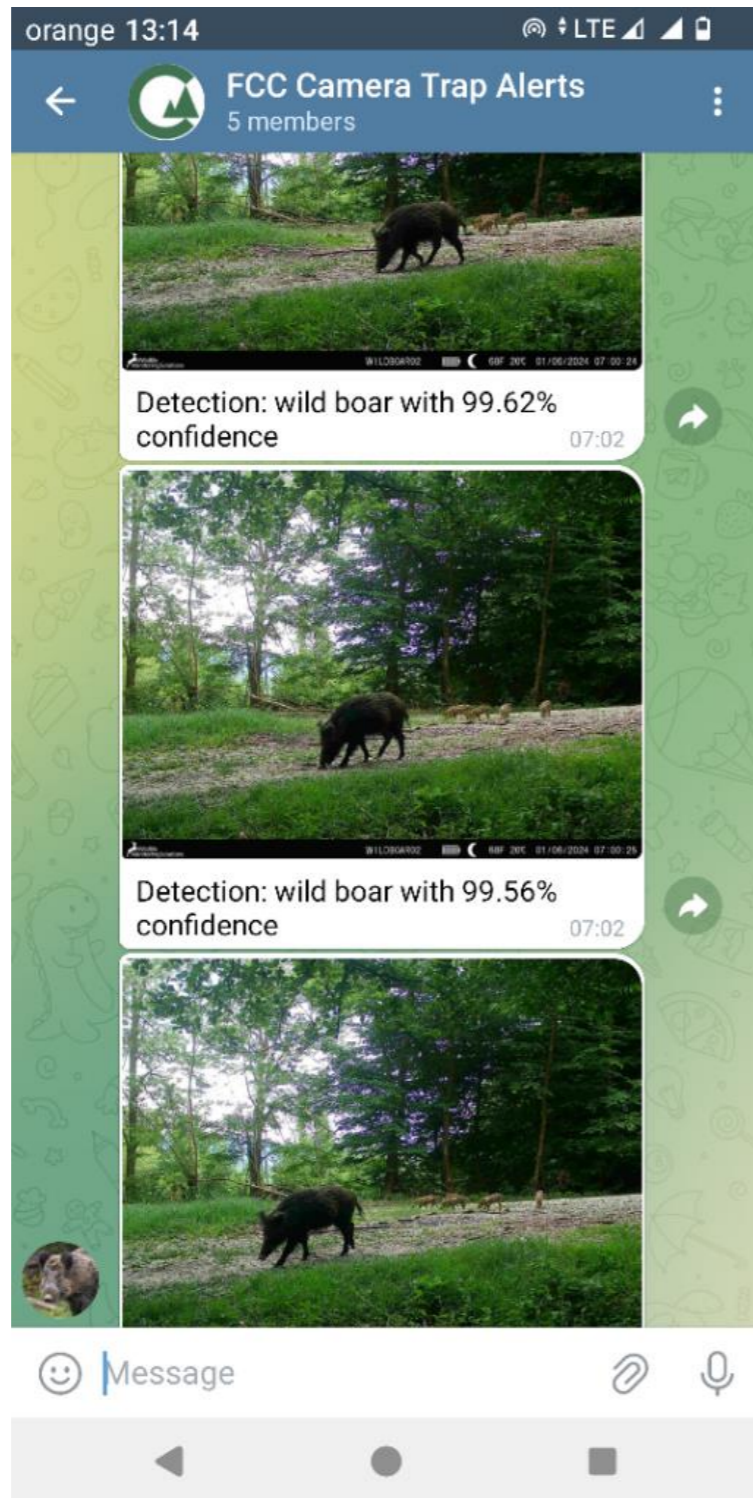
orange 13:14
LTE

FCC Camera Trap Alerts
5 members

WILDBOAR02 68F 20C 01/06/2024 07:00:24

Detection: wild boar with 99.62% confidence
07:02

WILDBOAR02 68F 20C 01/06/2024 07:00:25

Detection: wild boar with 99.56% confidence
07:02

Message